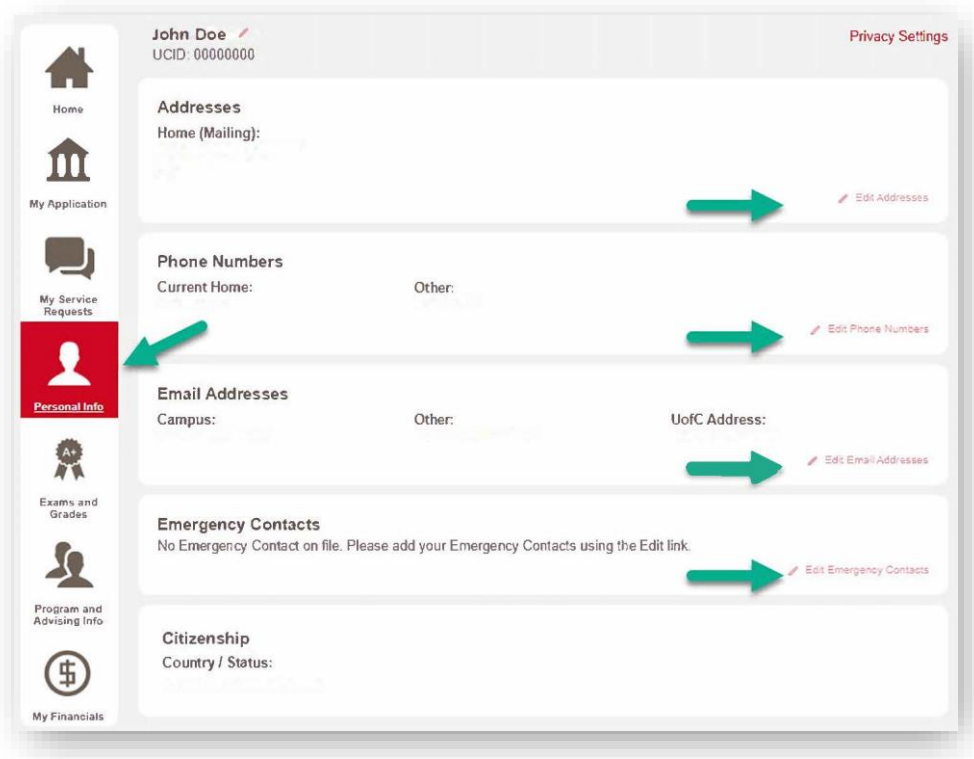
Home

My Application

My Service Requests

Personal Info

A+

Exams and Grades

Program and Advising Info

$

My Financials

John Doe
UCID: 00000000

Privacy Settings

Addresses
Home (Mailing):

Edit Addresses

Phone Numbers
Current Home:
Other:

Edit Phone Numbers

Email Addresses
Campus:
Other:
UofC Address:

Edit Email Addresses

Emergency Contacts
No Emergency Contact on file. Please add your Emergency Contacts using the Edit link.

Edit Emergency Contacts

Citizenship
Country / Status: